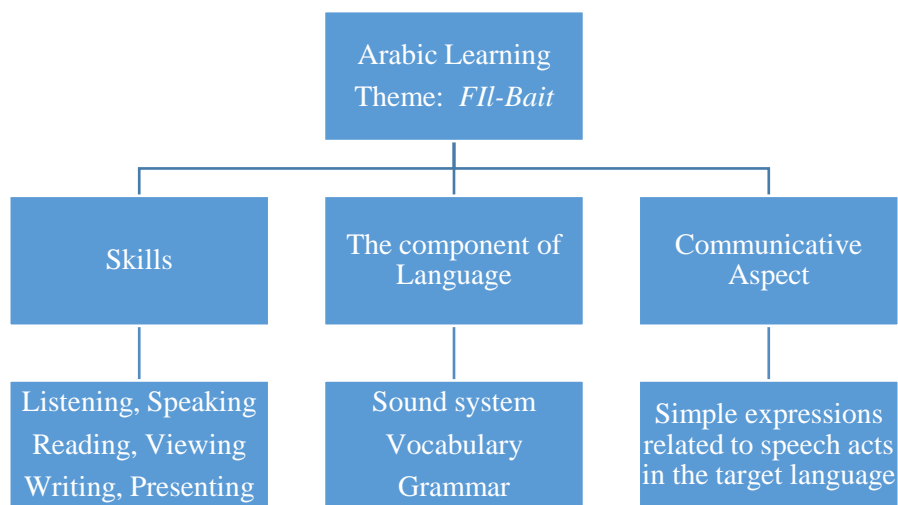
Arabic Learning Theme: *FIl-Bait*

Skills

The component of Language

Communicative Aspect

Listening, Speaking
Reading, Viewing
Writing, Presenting

Sound system
Vocabulary
Grammar

Simple expressions related to speech acts in the target language